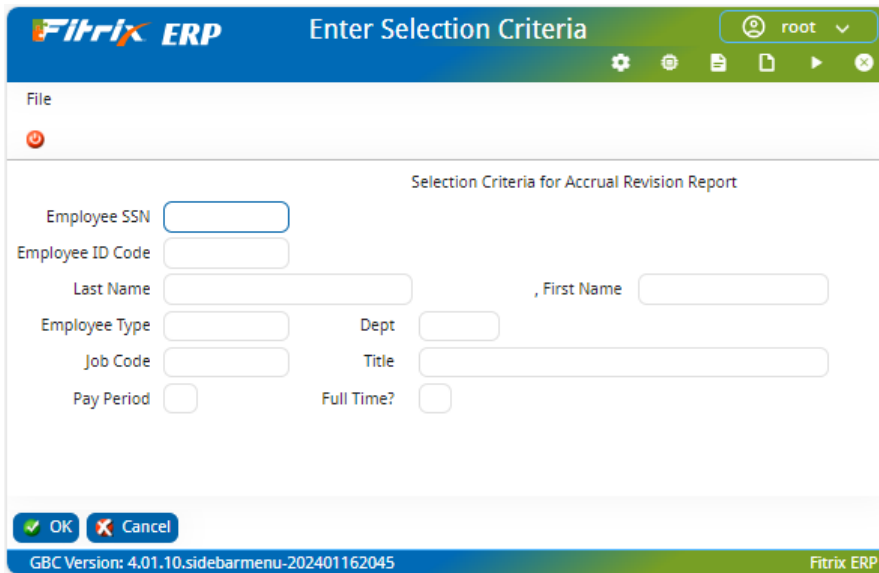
Fitrix ERP

Enter Selection Criteria

root

File

Selection Criteria for Accrual Revision Report

Employee SSN

Employee ID Code

Last Name

, First Name

Employee Type

Dept

Job Code

Title

Pay Period

Full Time?

OK

Cancel

GBC Version: 4.01.10.sidebarmenu-202401162045

Fitrix ERP